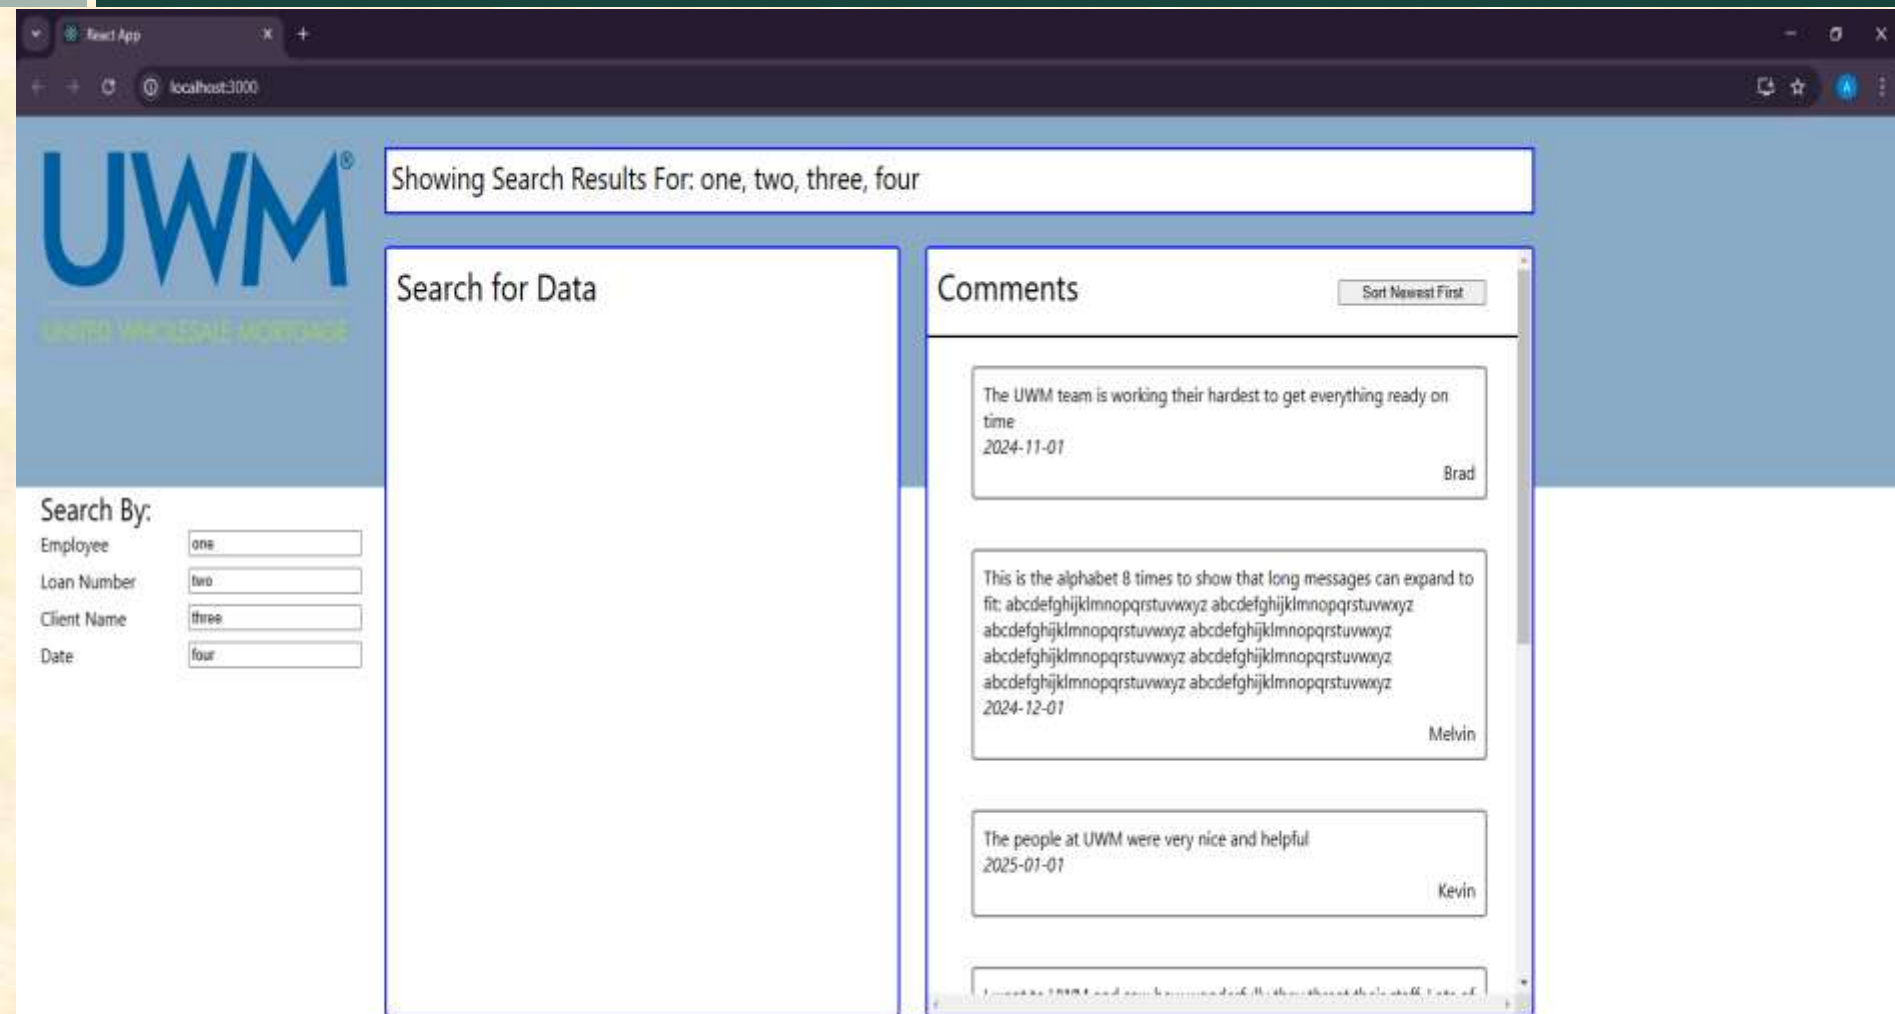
React App

localhost:3000

UWM®

UNITED WHOLESALE MORTGAGE

Showing Search Results For: one, two, three, four

Search for Data

Comments

Sort Newest First

The UWM team is working their hardest to get everything ready on time
2024-11-01
Brad

This is the alphabet 8 times to show that long messages can expand to fit: abcdefghijklmnopqrstuvwxyz abcdefghijklmnopqrstuvwxyz abcdefghijklmnopqrstuvwxyz abcdefghijklmnopqrstuvwxyz abcdefghijklmnopqrstuvwxyz abcdefghijklmnopqrstuvwxyz abcdefghijklmnopqrstuvwxyz abcdefghijklmnopqrstuvwxyz
2024-12-01
Melvin

The people at UWM were very nice and helpful
2025-01-01
Kevin

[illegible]

Search By:

Employee one

Loan Number two

Client Name three

Date four